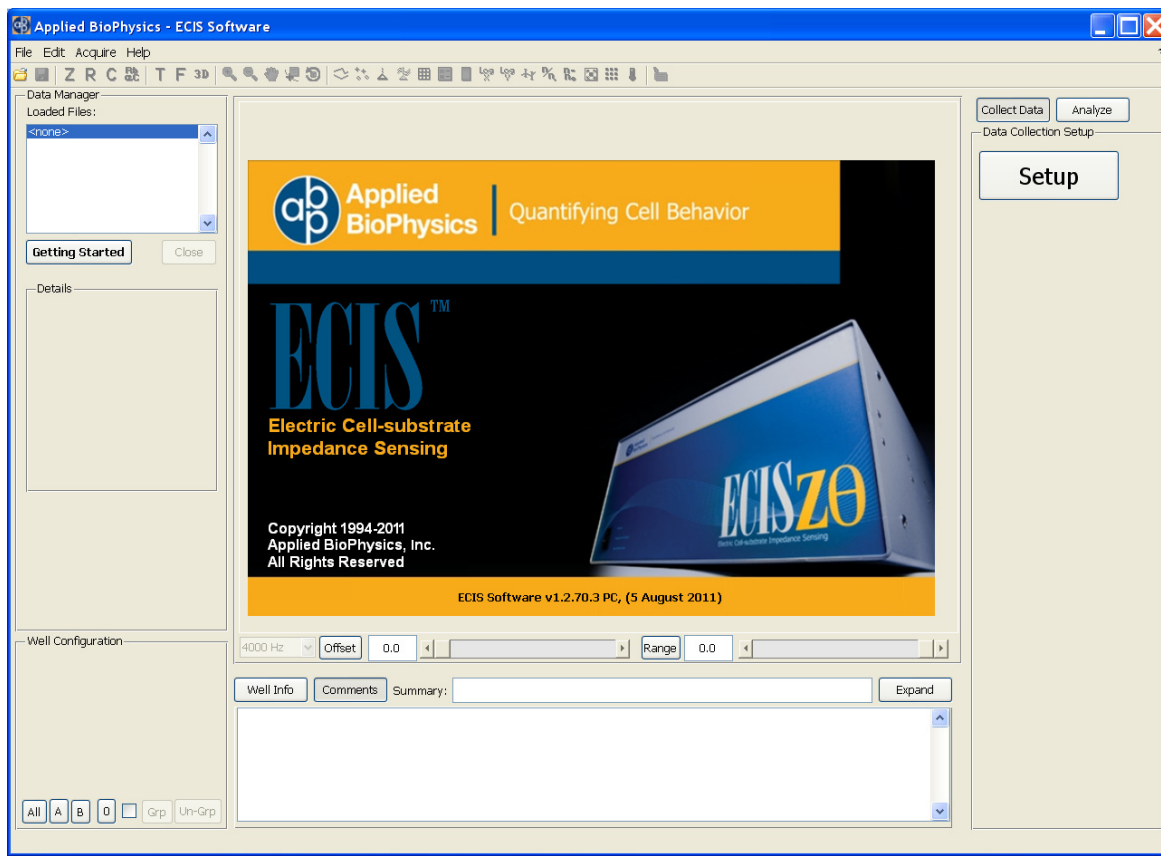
Applied BioPhysics - ECIS Software

File Edit Acquire Help

Z R C T F 3D

Data Manager
Loaded Files:
<none>

Getting Started Close

Details

Well Configuration

All A B 0 Grp Un-Grp

ab Applied BioPhysics | Quantifying Cell Behavior

ECIS™
Electric Cell-substrate Impedance Sensing

ECIS ZΘ
Electric Cell-substrate Impedance Sensing

Copyright 1994-2011
Applied BioPhysics, Inc.
All Rights Reserved

ECIS Software v1.2.70.3 PC, (5 August 2011)

4000 Hz Offset 0.0 Range 0.0

Well Info Comments Summary: Expand

Collect Data Analyze
Data Collection Setup
Setup